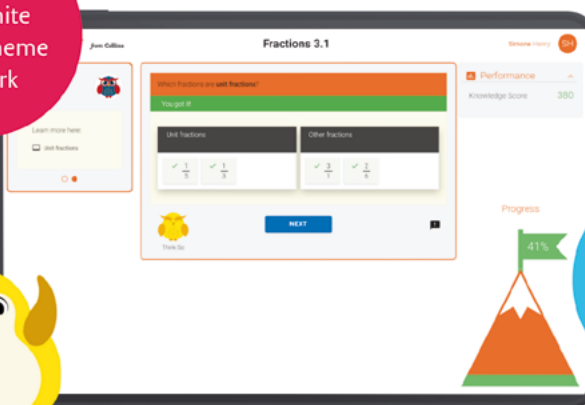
hite
heme
rk

Jon Collins

Fractions 3.1

Simone Henry SH

Learn more here:

Unit fractions

Which fractions are unit fractions?

You got it!

Unit fractions

$\frac{1}{5}$ $\frac{1}{3}$

Other fractions

$\frac{3}{7}$ $\frac{2}{6}$

NEXT

Three Sa

Performance

Knowledge Score 380

Progress

41%